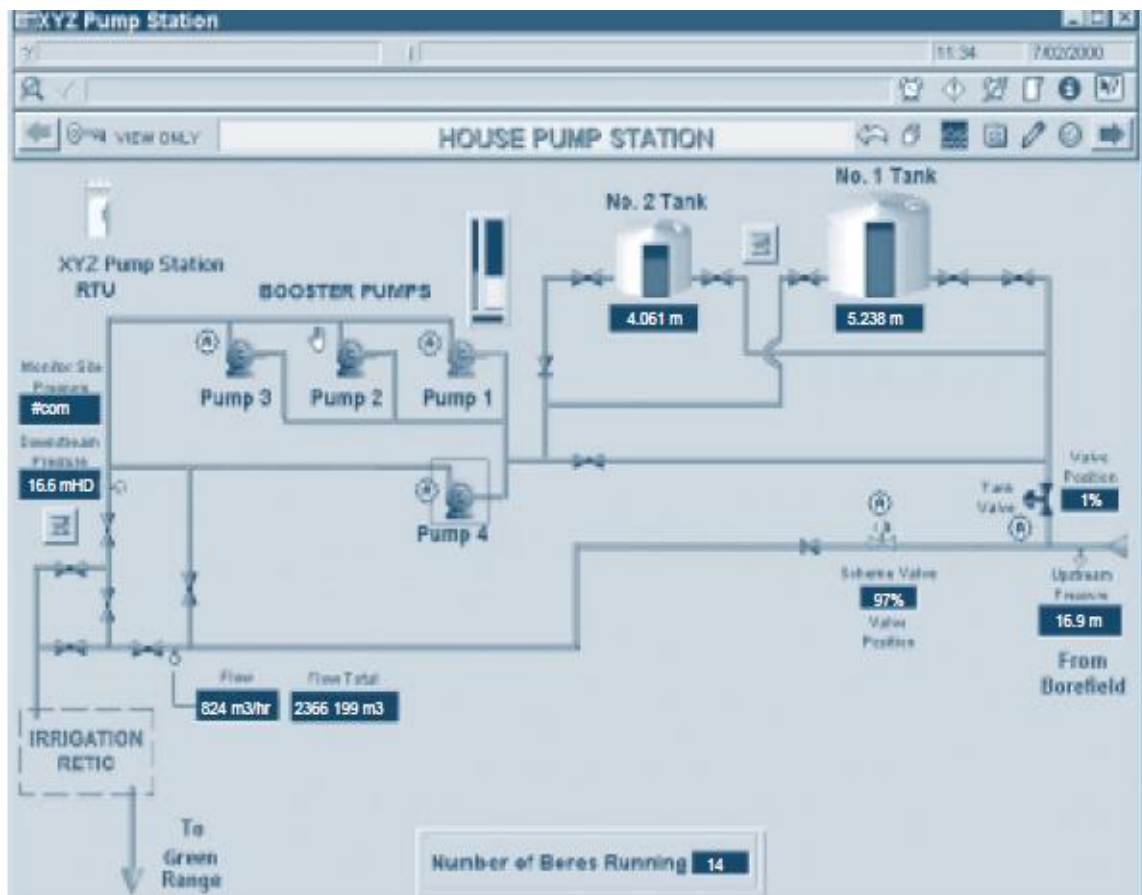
XYZ Pump Station

11:34 7/02/2000

VIEW ONLY

HOUSE PUMP STATION

No. 1 Tank

No. 2 Tank

XYZ Pump Station RTU

BOOSTER PUMPS

4.061 m

5.238 m

Monitor Site Pressure

#com

Pump 3

Pump 2

Pump 1

Downstream Pressure

16.6 mHD

Valve Position

Tank Valve

1%

Pump 4

Scheme Valve

97%

Valve Position

Upstream Pressure

16.9 m

From Borefield

Flow

824 m3/hr

Flow Total

2366 199 m3

IRRIGATION RETIC

To Green Range

Number of Beres Running 14